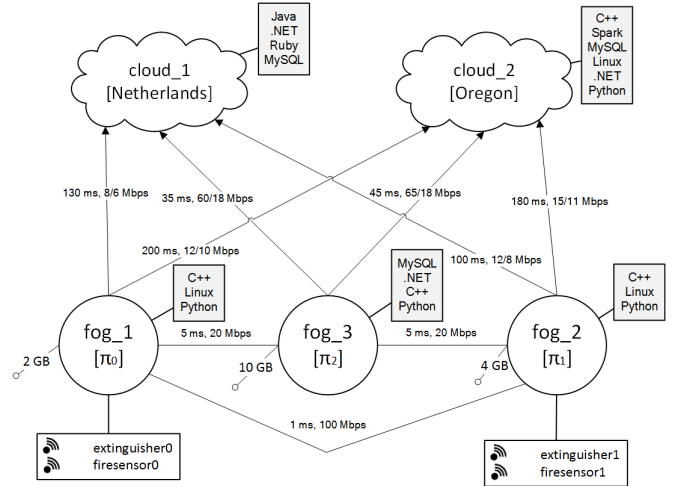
Java
.NET
Ruby
MySQL

cloud_1
[Netherlands]

C++
Spark
MySQL
Linux
.NET
Python

cloud_2
[Oregon]

130 ms, 8/6 Mbps

35 ms, 60/18 Mbps

45 ms, 65/18 Mbps

180 ms, 15/11 Mbps

200 ms, 12/10 Mbps

100 ms, 12/8 Mbps

C++
Linux
Python

MySQL
.NET
C++
Python

C++
Linux
Python

fog_1
[$\pi_0$]

5 ms, 20 Mbps

fog_3
[$\pi_2$]

5 ms, 20 Mbps

fog_2
[$\pi_1$]

2 GB

10 GB

4 GB

1 ms, 100 Mbps

extinguisher0
firesensor0

extinguisher1
firesensor1